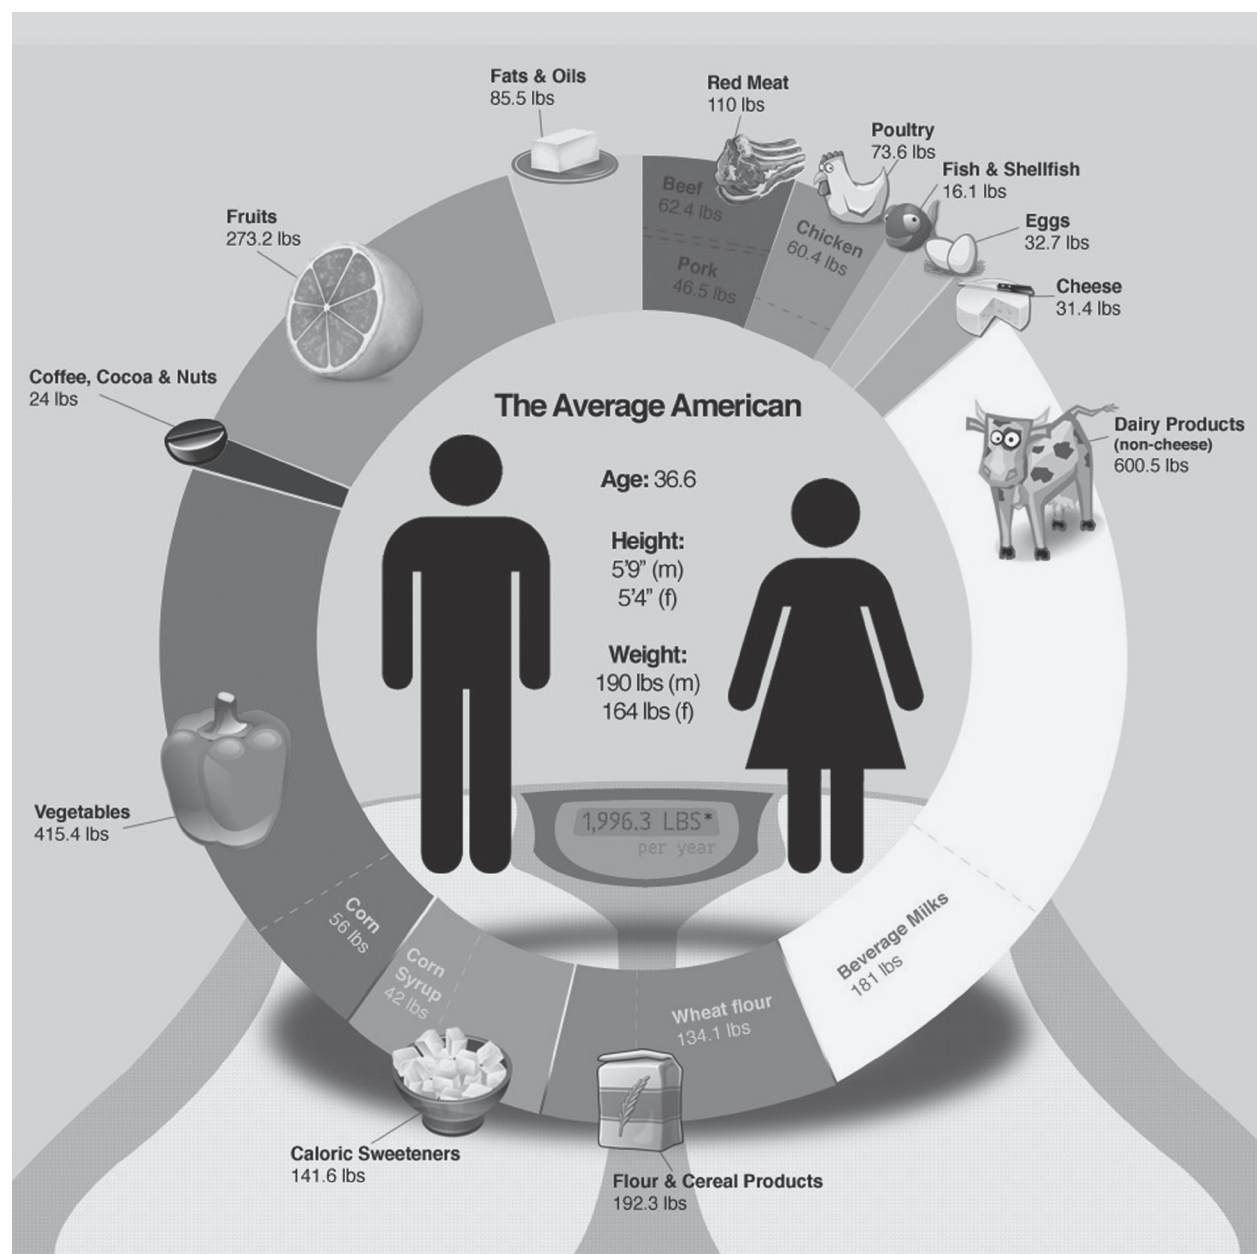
Fats & Oils
85.5 lbs

Red Meat
110 lbs

Beef
62.4 lbs

Pork
46.5 lbs

Poultry
73.6 lbs

Chicken
60.4 lbs

Fish & Shellfish
16.1 lbs

Eggs
32.7 lbs

Cheese
31.4 lbs

Fruits
273.2 lbs

Coffee, Cocoa & Nuts
24 lbs

The Average American

Age: 36.6

Height:
5'9" (m)
5'4" (f)

Weight:
190 lbs (m)
164 lbs (f)

Dairy Products
(non-cheese)
600.5 lbs

Vegetables
415.4 lbs

1,996.3 LBS*
per year

Corn
56 lbs

Corn Syrup
42 lbs

Wheat flour
134.1 lbs

Beverage Milks
181 lbs

Caloric Sweeteners
141.6 lbs

Flour & Cereal Products
192.3 lbs